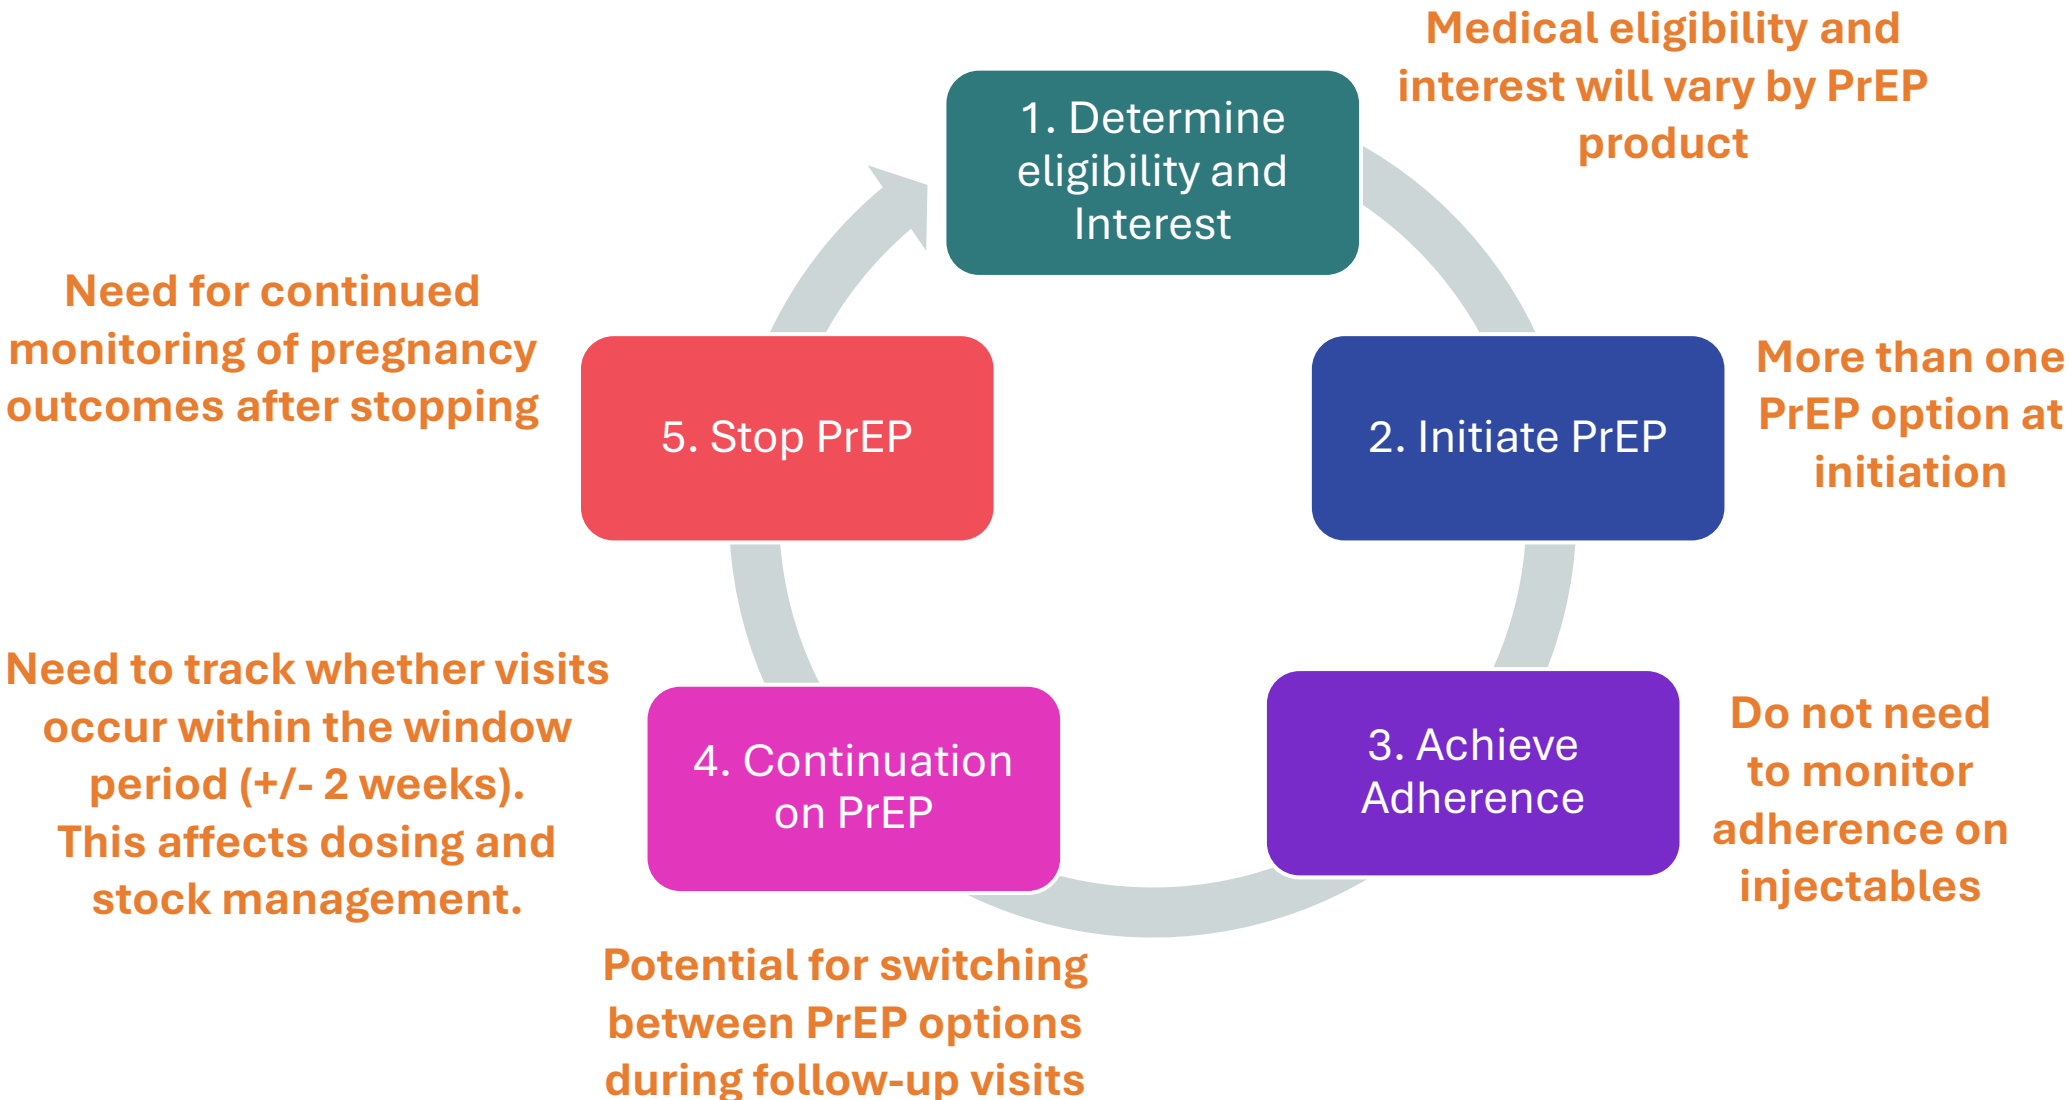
Medical eligibility and interest will vary by PrEP product

1. Determine eligibility and Interest

Need for continued monitoring of pregnancy outcomes after stopping

5. Stop PrEP

2. Initiate PrEP

More than one PrEP option at initiation

Need to track whether visits occur within the window period (+/- 2 weeks). This affects dosing and stock management.

4. Continuation on PrEP

3. Achieve Adherence

Do not need to monitor adherence on injectables

Potential for switching between PrEP options during follow-up visits